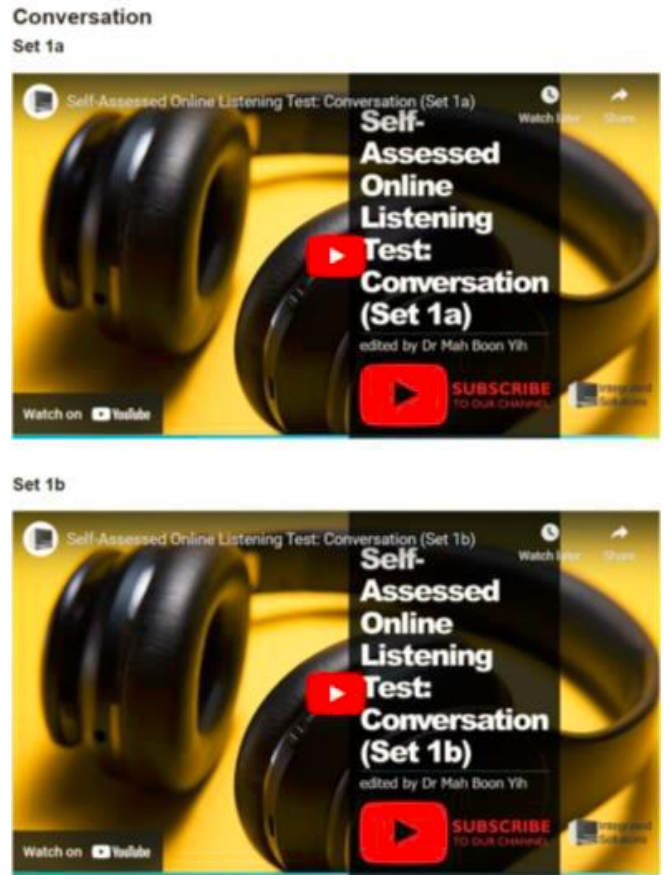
Conversation

Set 1a

Self-Assessed Online Listening Test: Conversation (Set 1a)

Watch later

Share

Self-Assessed Online Listening Test: Conversation (Set 1a)

edited by Dr Mah Boon Yih

SUBSCRIBE TO OUR CHANNEL

Integrated Solutions

Watch on YouTube

Set 1b

Self-Assessed Online Listening Test: Conversation (Set 1b)

Watch later

Share

Self-Assessed Online Listening Test: Conversation (Set 1b)

edited by Dr Mah Boon Yih

SUBSCRIBE TO OUR CHANNEL

Integrated Solutions

Watch on YouTube